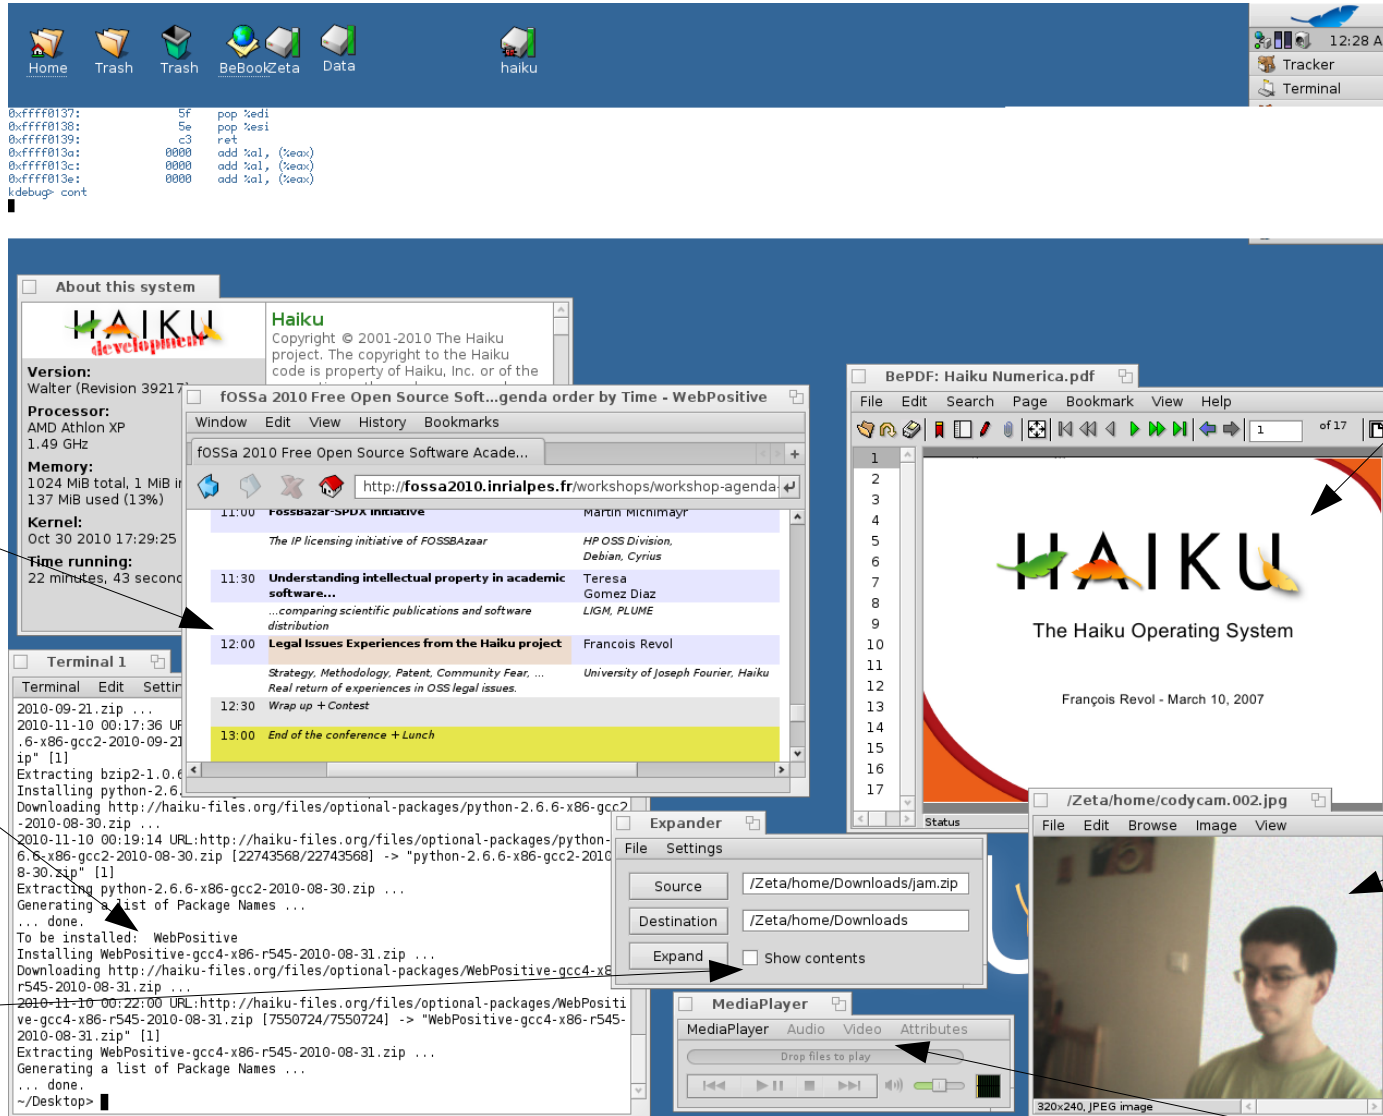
Home Trash Trash BeBookZeta Data haiku

12:28 A
Tracker
Terminal

0xffff0137: 5f pop %edi
0xffff0138: 5e pop %esi
0xffff0139: c3 ret
0xffff013a: 0000 add %al, (%eax)
0xffff013c: 0000 add %al, (%eax)
0xffff013e: 0000 add %al, (%eax)
kdebug> cont

About this system

Haiku
Copyright © 2001-2010 The Haiku project. The copyright to the Haiku code is property of Haiku, Inc. or of the

Version:
Walter (Revision 39217
Processor:
AMD Athlon XP
1.49 GHz
Memory:
1024 MiB total, 1 MiB in
137 MiB used (13%)
Kernel:
Oct 30 2010 17:29:25
Time running:
22 minutes, 43 second

fOSSa 2010 Free Open Source Soft...genda order by Time - WebPositive
Window Edit View History Bookmarks
fOSSa 2010 Free Open Source Software Acade...
http://fossa2010.inrialpes.fr/workshops/workshop-agenda

| 11:00 | FossBazar-SPDX initiative | Martin Michlmayr |
|---|---|---|
| | The IP licensing initiative of FOSSBAzaar | HP OSS Division, Debian, Cyrius |
| 11:30 | Understanding intellectual property in academic software... | Teresa Gomez Diaz |
| | ...comparing scientific publications and software distribution | LIGM, PLUME |
| 12:00 | Legal Issues Experiences from the Haiku project | Francois Revol |
| | Strategy, Methodology, Patent, Community Fear, ... Real return of experiences in OSS legal issues. | University of Joseph Fourier, Haiku |
| 12:30 | Wrap up + Contest | |
| 13:00 | End of the conference + Lunch | |

BePDF: Haiku Numerica.pdf
File Edit Search Page Bookmark View Help
1 of 17
1 2 3 4 5 6 7 8 9 10 11 12 13 14 15 16 17
Status
HAIKU
The Haiku Operating System
François Revol - March 10, 2007

Terminal 1
Terminal Edit Settin
2010-09-21.zip ...
2010-11-10 00:17:36 UR
.6-x86-gcc2-2010-09-21
ip" [1]
Extracting bzip2-1.0.6
Installing python-2.6.
Downloading http://haiku-files.org/files/optional-packages/python-2.6.6-x86-gcc2
-2010-08-30.zip ...
2010-11-10 00:19:14 URL:http://haiku-files.org/files/optional-packages/python-
6.6-x86-gcc2-2010-08-30.zip [22743568/22743568] -> "python-2.6.6-x86-gcc2-2010
8-30.zip" [1]
Extracting python-2.6.6-x86-gcc2-2010-08-30.zip ...
Generating a list of Package Names ...
... done.
To be installed: WebPositive
Installing WebPositive-gcc4-x86-r545-2010-08-31.zip ...
Downloading http://haiku-files.org/files/optional-packages/WebPositive-gcc4-x8
r545-2010-08-31.zip ...
2010-11-10 00:22:00 URL:http://haiku-files.org/files/optional-packages/WebPositi
ve-gcc4-x86-r545-2010-08-31.zip [7550724/7550724] -> "WebPositive-gcc4-x86-r545-
2010-08-31.zip" [1]
Extracting WebPositive-gcc4-x86-r545-2010-08-31.zip ...
Generating a list of Package Names ...
... done.
~/Desktop>

Expander
File Settings
Source /Zeta/home/Downloads/jam.zip
Destination /Zeta/home/Downloads
Expand Show contents

MediaPlayer
MediaPlayer Audio Video Attributes
Drop files to play

/Zeta/home/codycam.002.jpg
File Edit Browse Image View
320x240, JPEG image